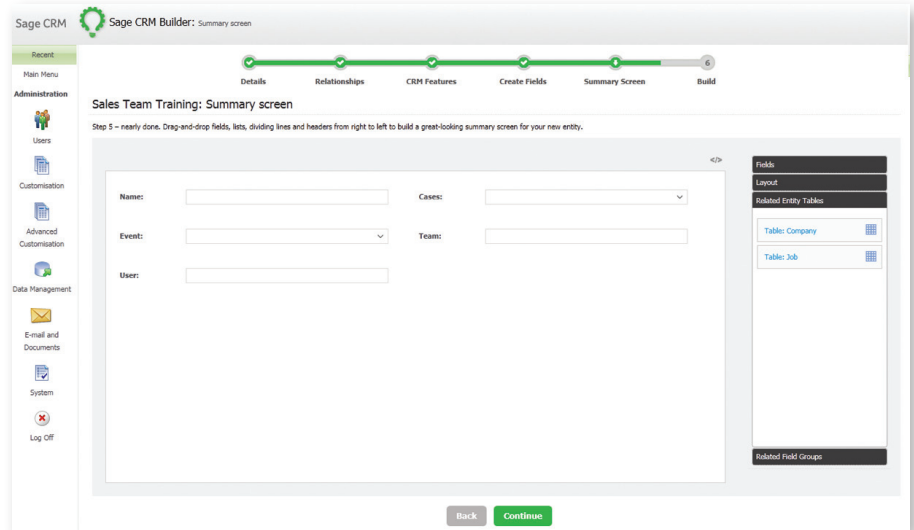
Sage CRM

Sage CRM Builder: Summary screen

Recent
Main Menu
Administration
Users
Customisation
Advanced Customisation
Data Management
E-mail and Documents
System
Log Off

6

Details
Relationships
CRM Features
Create Fields
Summary Screen
Build

Sales Team Training: Summary screen

Step 5 – nearly done. Drag-and-drop fields, lists, dividing lines and headers from right to left to build a great-looking summary screen for your new entity.

</>

Name:
Cases:
Event:
Team:
User:

Fields
Layout
Related Entity Tables
Table: Company
Table: Job
Related Field Groups

Back
Continue